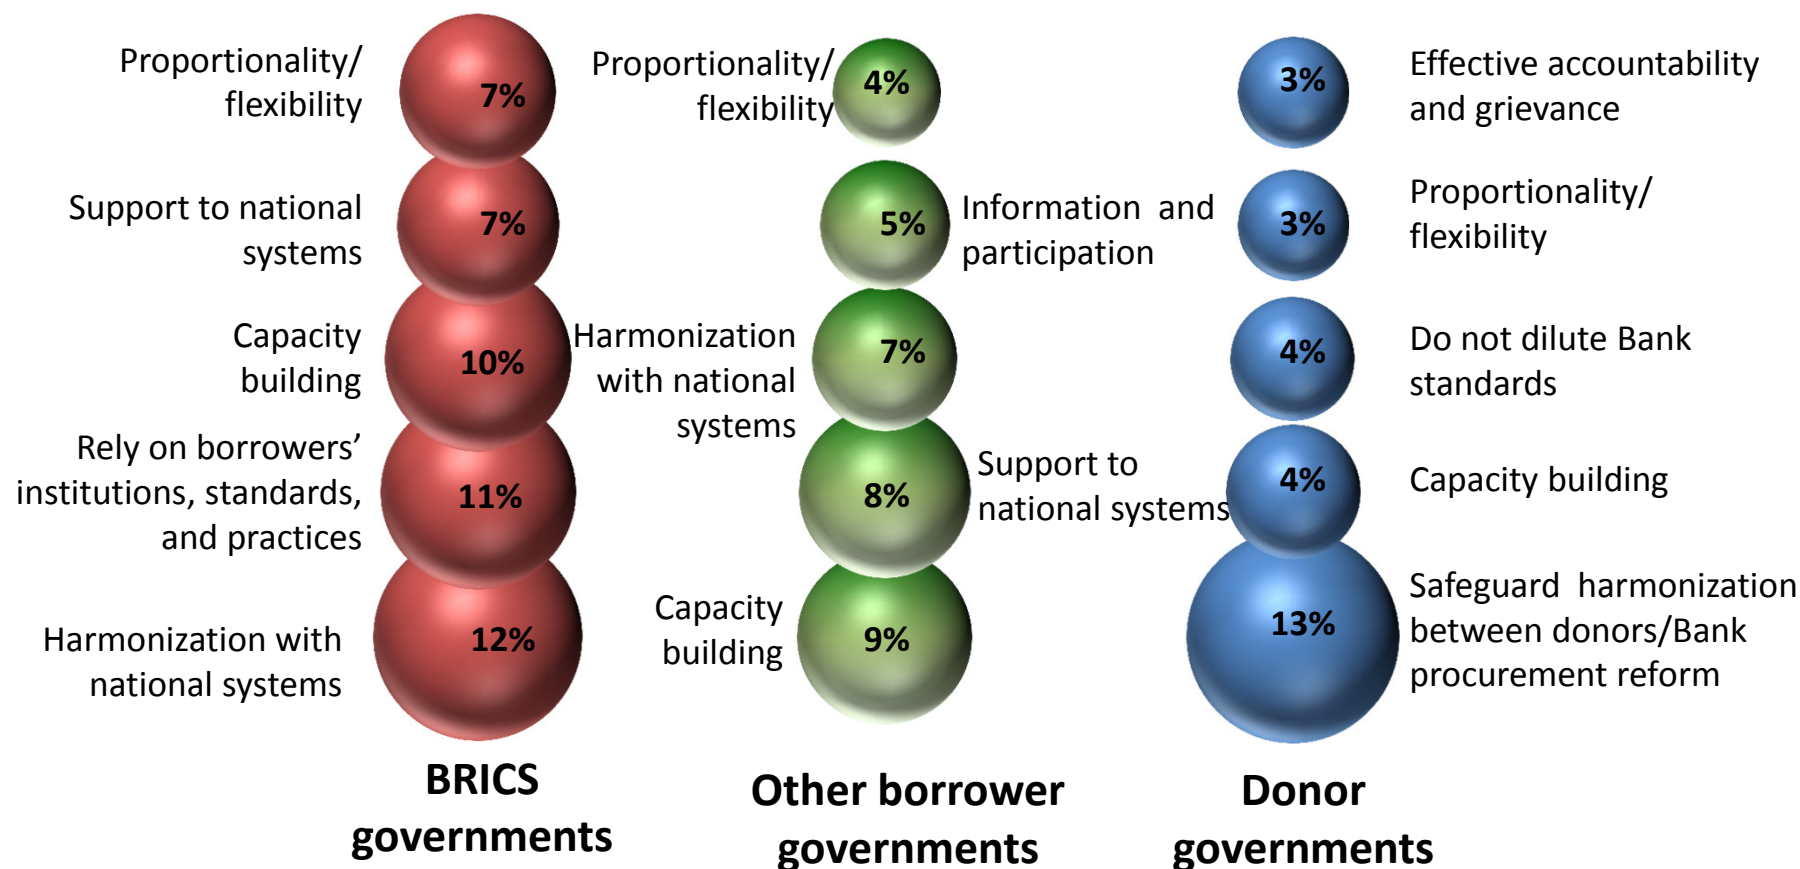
Proportionality/ flexibility
7%
Support to national systems
7%
Capacity building
10%
Rely on borrowers' institutions, standards, and practices
11%
Harmonization with national systems
12%
BRICS governments

Proportionality/ flexibility
4%
5%
Information and participation
Harmonization with national systems
7%
8%
Support to national systems
Capacity building
9%
Other borrower governments

3%
Effective accountability and grievance
3%
Proportionality/ flexibility
4%
Do not dilute Bank standards
4%
Capacity building
13%
Safeguard harmonization between donors/Bank procurement reform
Donor governments